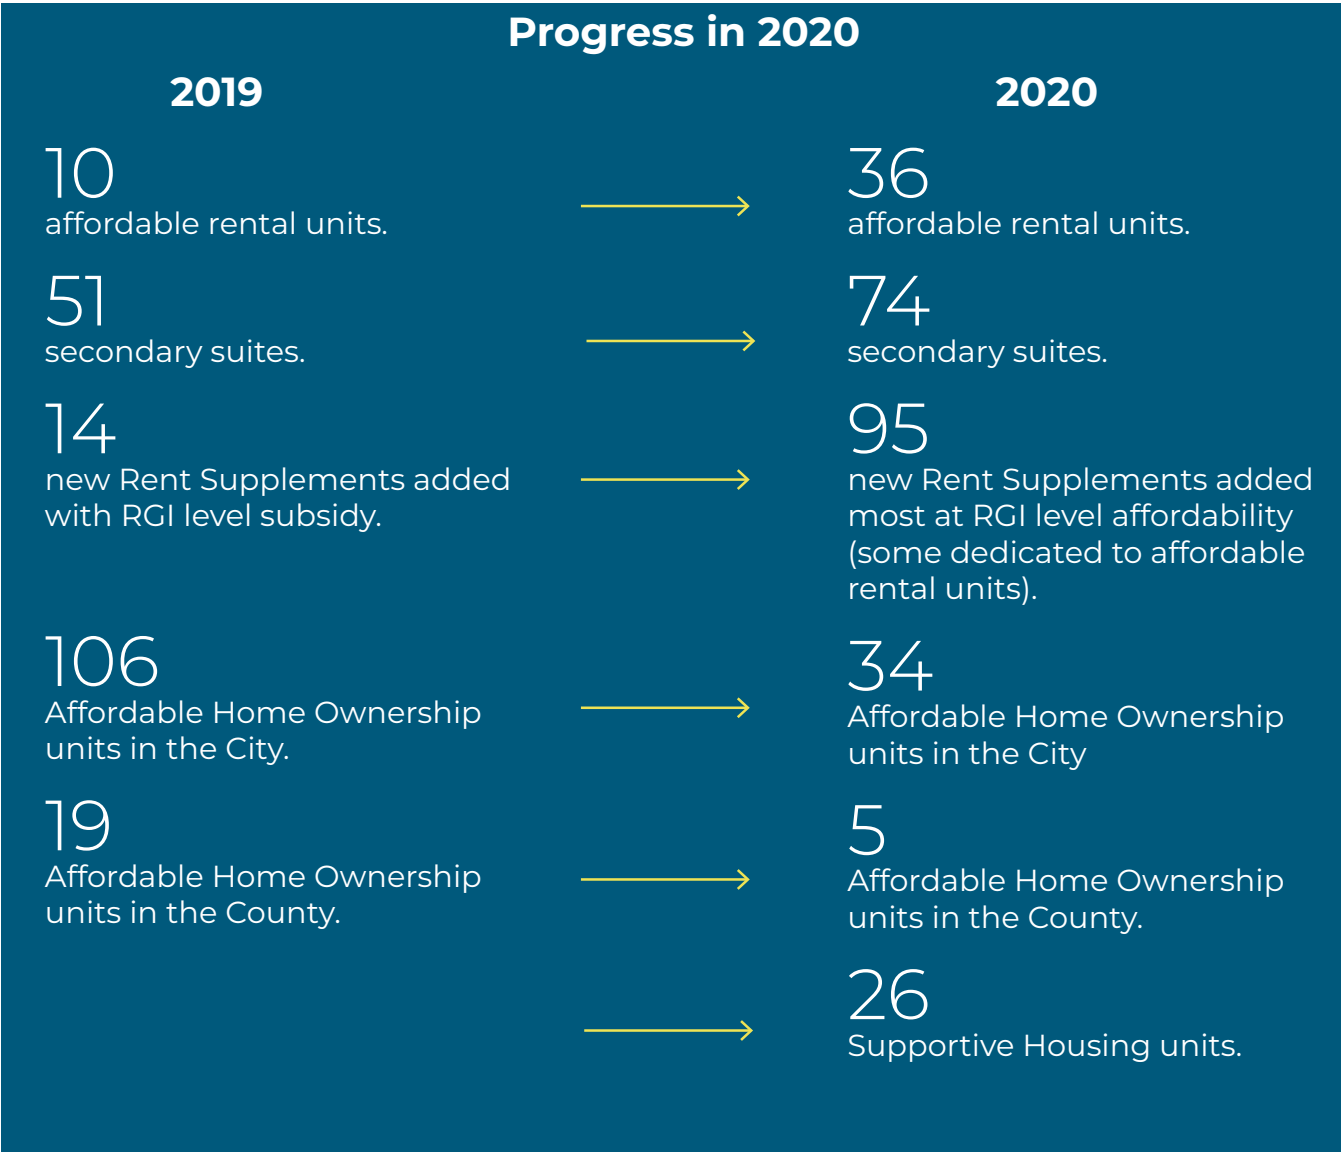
Progress in 2020

2019

10
affordable rental units.

51
secondary suites.

14
new Rent Supplements added with RGI level subsidy.

106
Affordable Home Ownership units in the City.

19
Affordable Home Ownership units in the County.

2020

36
affordable rental units.

74
secondary suites.

95
new Rent Supplements added most at RGI level affordability (some dedicated to affordable rental units).

34
Affordable Home Ownership units in the City

5
Affordable Home Ownership units in the County.

26
Supportive Housing units.